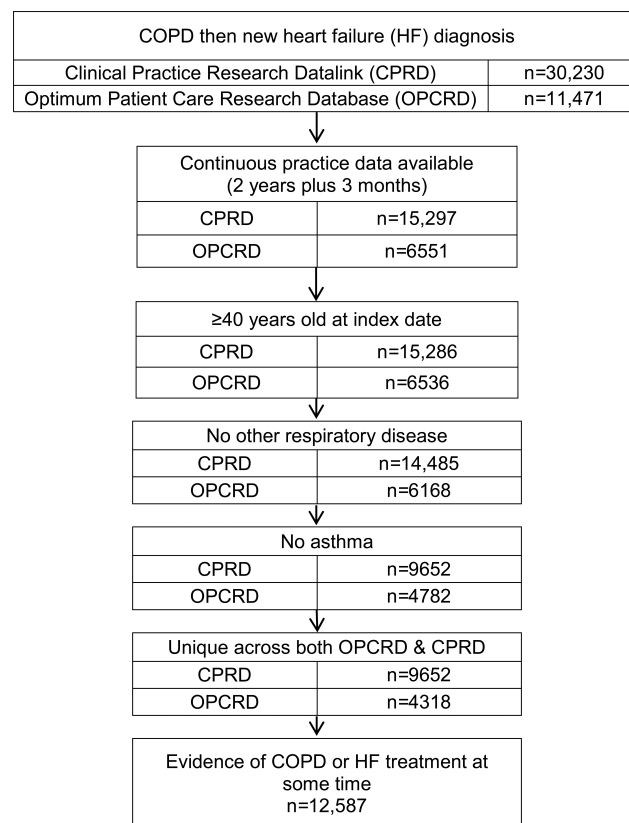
COPD then new heart failure (HF) diagnosis

| Clinical Practice Research Datalink (CPRD) | n=30,230 |
|---|---|
| Optimum Patient Care Research Database (OPCRD) | n=11,471 |

Continuous practice data available (2 years plus 3 months)

| CPRD | n=15,297 |
|---|---|
| OPCRD | n=6551 |

≥40 years old at index date

| CPRD | n=15,286 |
|---|---|
| OPCRD | n=6536 |

No other respiratory disease

| CPRD | n=14,485 |
|---|---|
| OPCRD | n=6168 |

No asthma

| CPRD | n=9652 |
|---|---|
| OPCRD | n=4782 |

Unique across both OPCRD & CPRD

| CPRD | n=9652 |
|---|---|
| OPCRD | n=4318 |

Evidence of COPD or HF treatment at some time
n=12,587